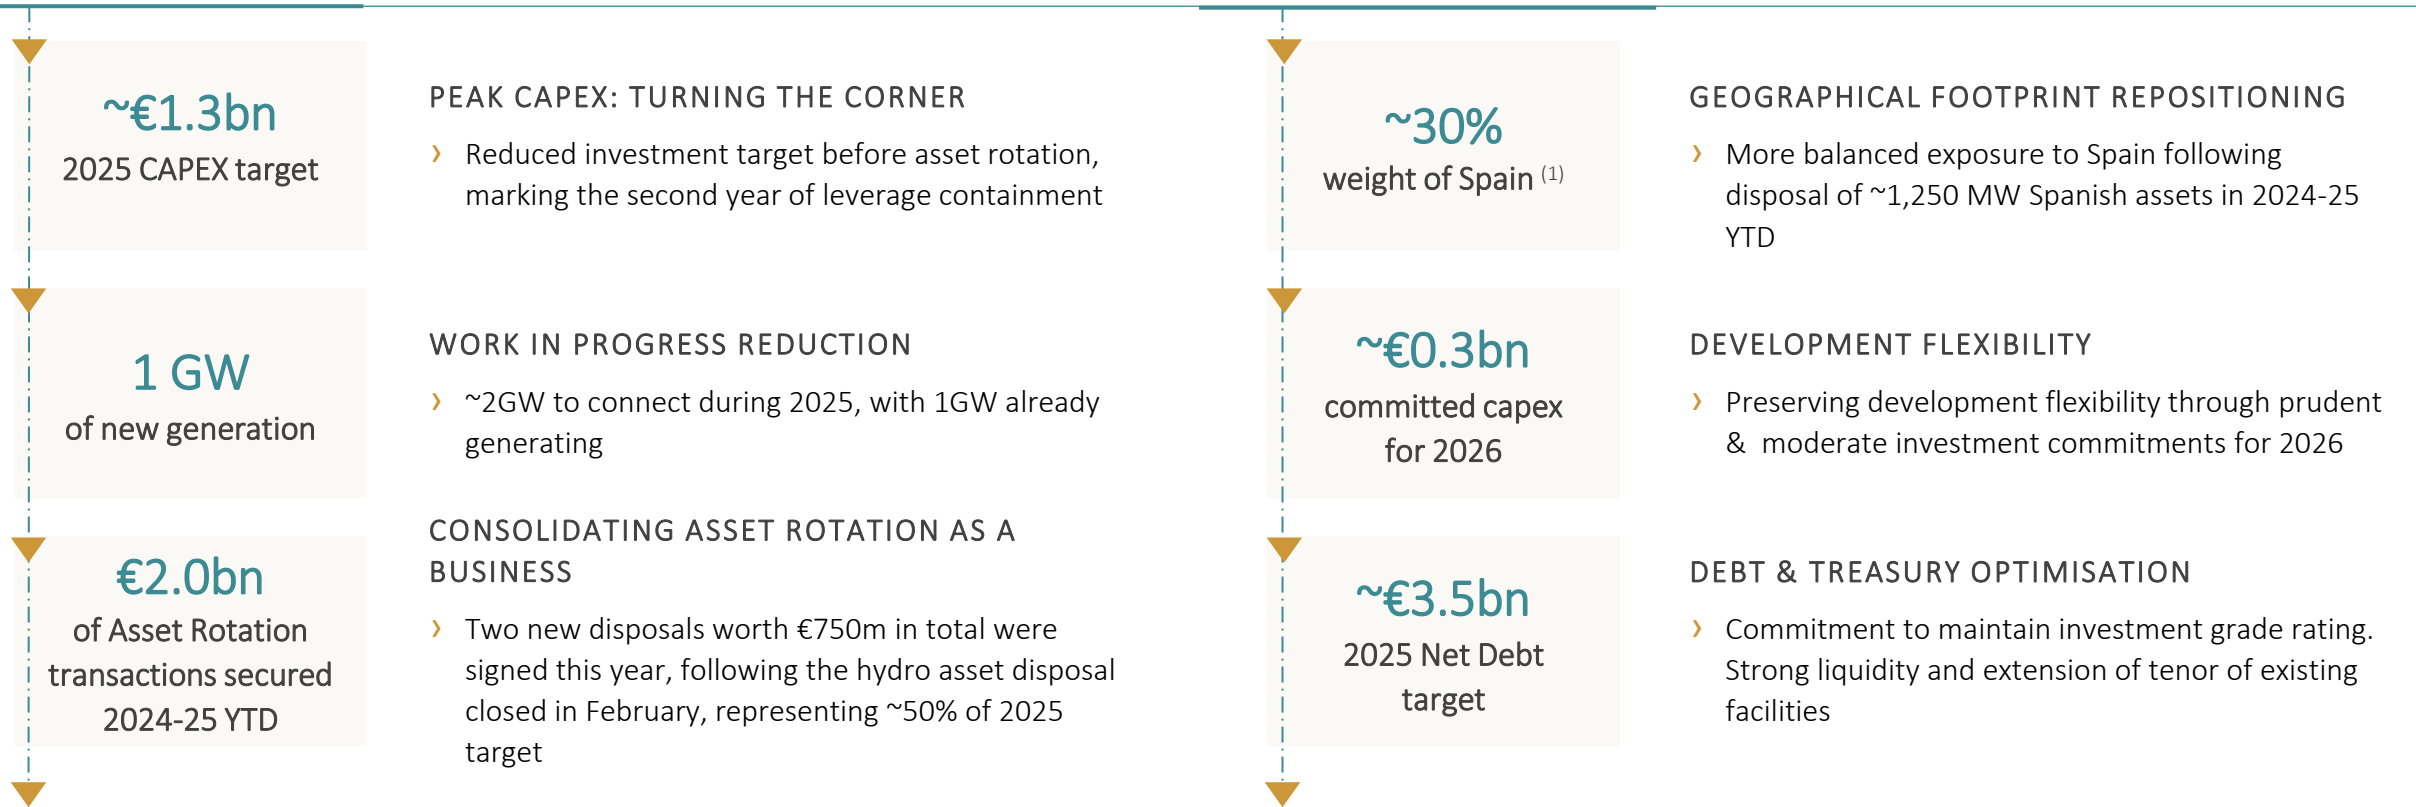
~€1.3bn
2025 CAPEX target

PEAK CAPEX: TURNING THE CORNER

› Reduced investment target before asset rotation, marking the second year of leverage containment

1 GW
of new generation

WORK IN PROGRESS REDUCTION

› ~2GW to connect during 2025, with 1GW already generating

€2.0bn
of Asset Rotation transactions secured 2024-25 YTD

CONSOLIDATING ASSET ROTATION AS A BUSINESS

› Two new disposals worth €750m in total were signed this year, following the hydro asset disposal closed in February, representing ~50% of 2025 target

~30%
weight of Spain $^{(1)}$

GEOGRAPHICAL FOOTPRINT REPOSITIONING

› More balanced exposure to Spain following disposal of ~1,250 MW Spanish assets in 2024-25 YTD

~€0.3bn
committed capex for 2026

DEVELOPMENT FLEXIBILITY

› Preserving development flexibility through prudent & moderate investment commitments for 2026

~€3.5bn
2025 Net Debt target

DEBT & TREASURY OPTIMISATION

› Commitment to maintain investment grade rating. Strong liquidity and extension of tenor of existing facilities